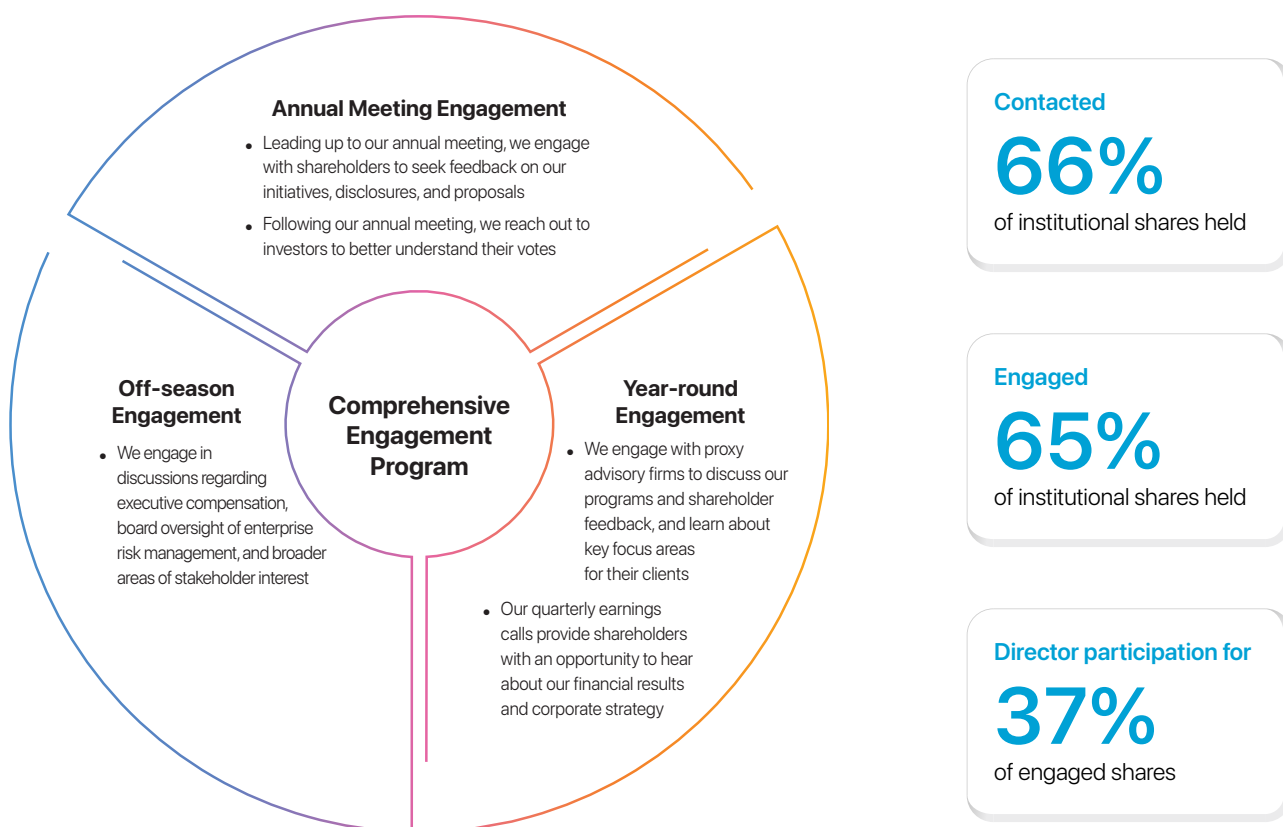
Annual Meeting Engagement

- Leading up to our annual meeting, we engage with shareholders to seek feedback on our initiatives, disclosures, and proposals
- Following our annual meeting, we reach out to investors to better understand their votes

Off-season Engagement

- We engage in discussions regarding executive compensation, board oversight of enterprise risk management, and broader areas of stakeholder interest

Comprehensive Engagement Program

Year-round Engagement

- We engage with proxy advisory firms to discuss our programs and shareholder feedback, and learn about key focus areas for their clients
- Our quarterly earnings calls provide shareholders with an opportunity to hear about our financial results and corporate strategy

Contacted
66%
of institutional shares held

Engaged
65%
of institutional shares held

Director participation for
37%
of engaged shares